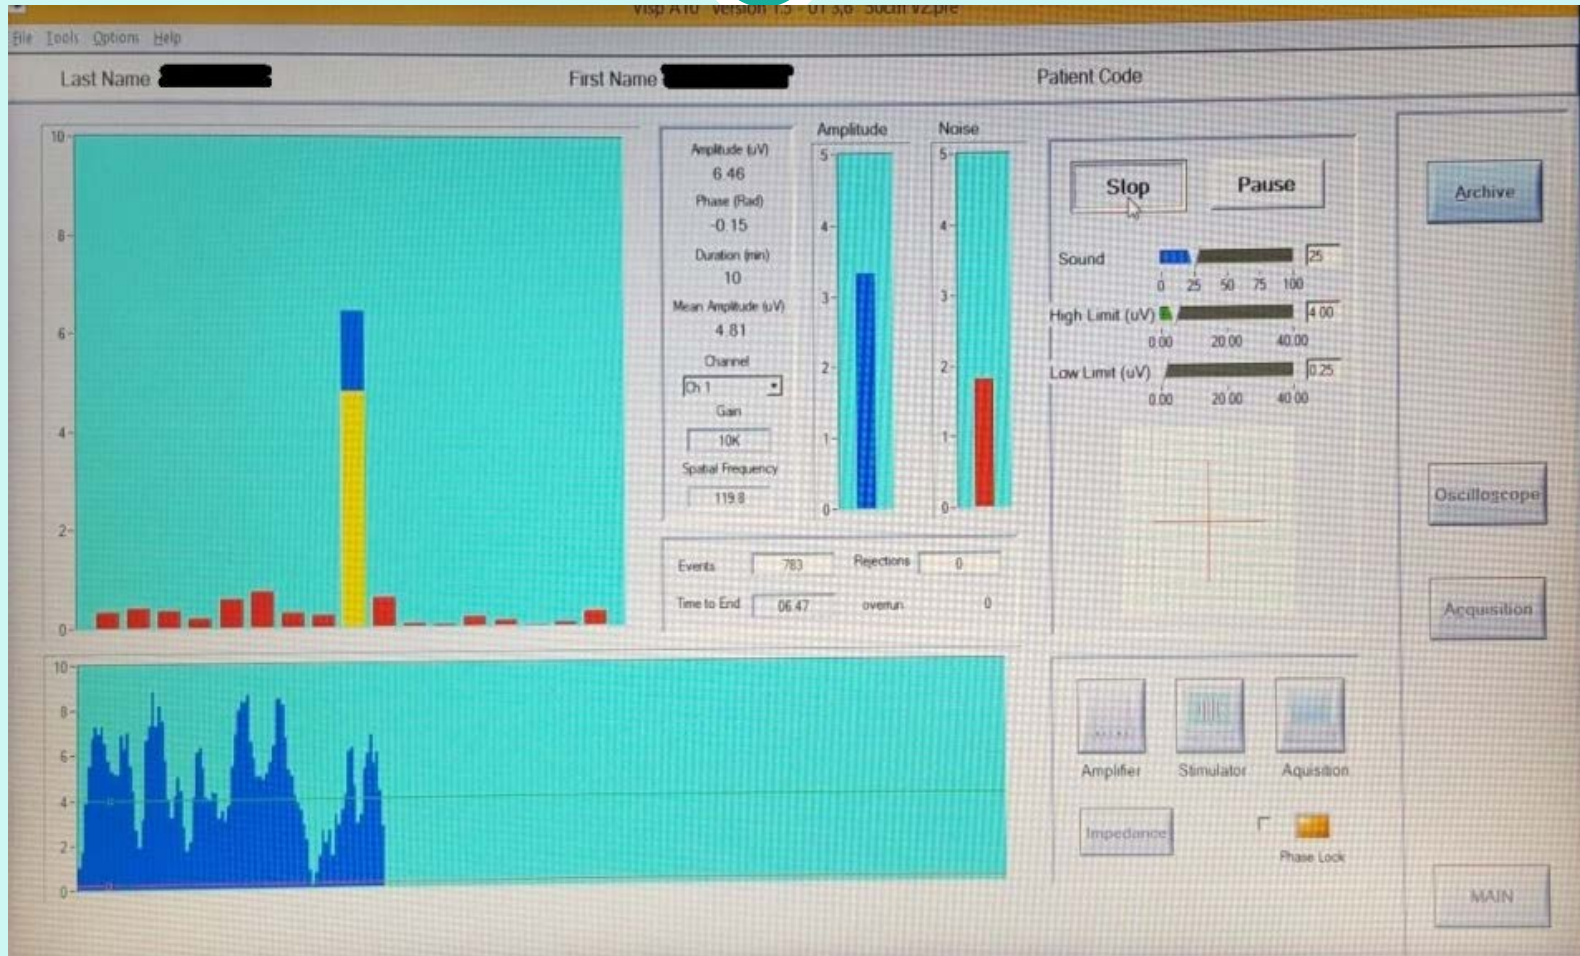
Visp A10 Version 1.5 - 01 3,6 50cm v2.pre

File Tools Options Help

Last Name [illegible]

First Name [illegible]

Patient Code

10
8
6
4
2
0

Amplitude (uV)
6.46
Phase (Rad)
-0.15
Duration (min)
10
Mean Amplitude (uV)
4.81
Channel
Ch 1
Gain
10K
Spatial Frequency
119.8

Amplitude
5
4
3
2
1
0

Noise
5
4
3
2
1
0

Stop

Pause

Sound
25
0 25 50 75 100

High Limit (uV)
4.00
0.00 20.00 40.00

Low Limit (uV)
0.25
0.00 20.00 40.00

Archive

Events 783

Rejections 0

Time to End 06.47

overrun 0

Oscilloscope

Acquisition

10
8
6
4
2
0

Amplifier

Stimulator

Aquisition

Impedance

Phase Lock

MAIN